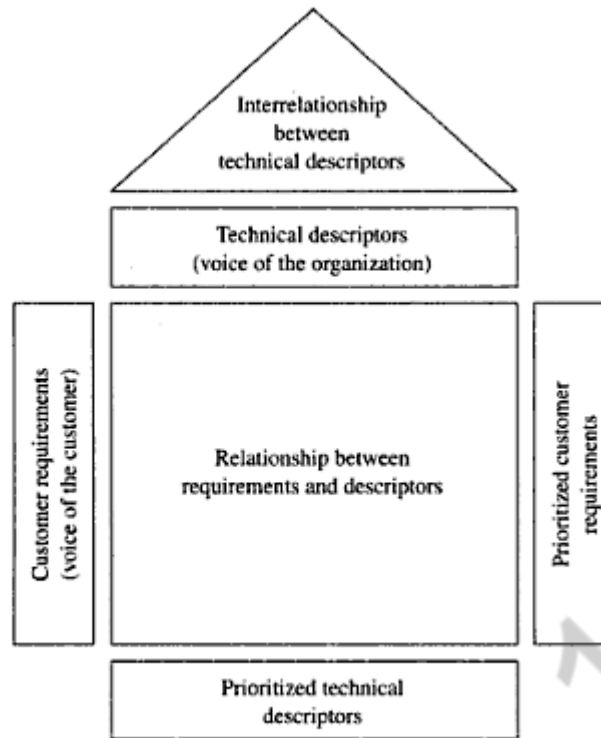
Interrelationship between technical descriptors

Technical descriptors (voice of the organization)

Customer requirements (voice of the customer)

Relationship between requirements and descriptors

Prioritized customer requirements

Prioritized technical descriptors